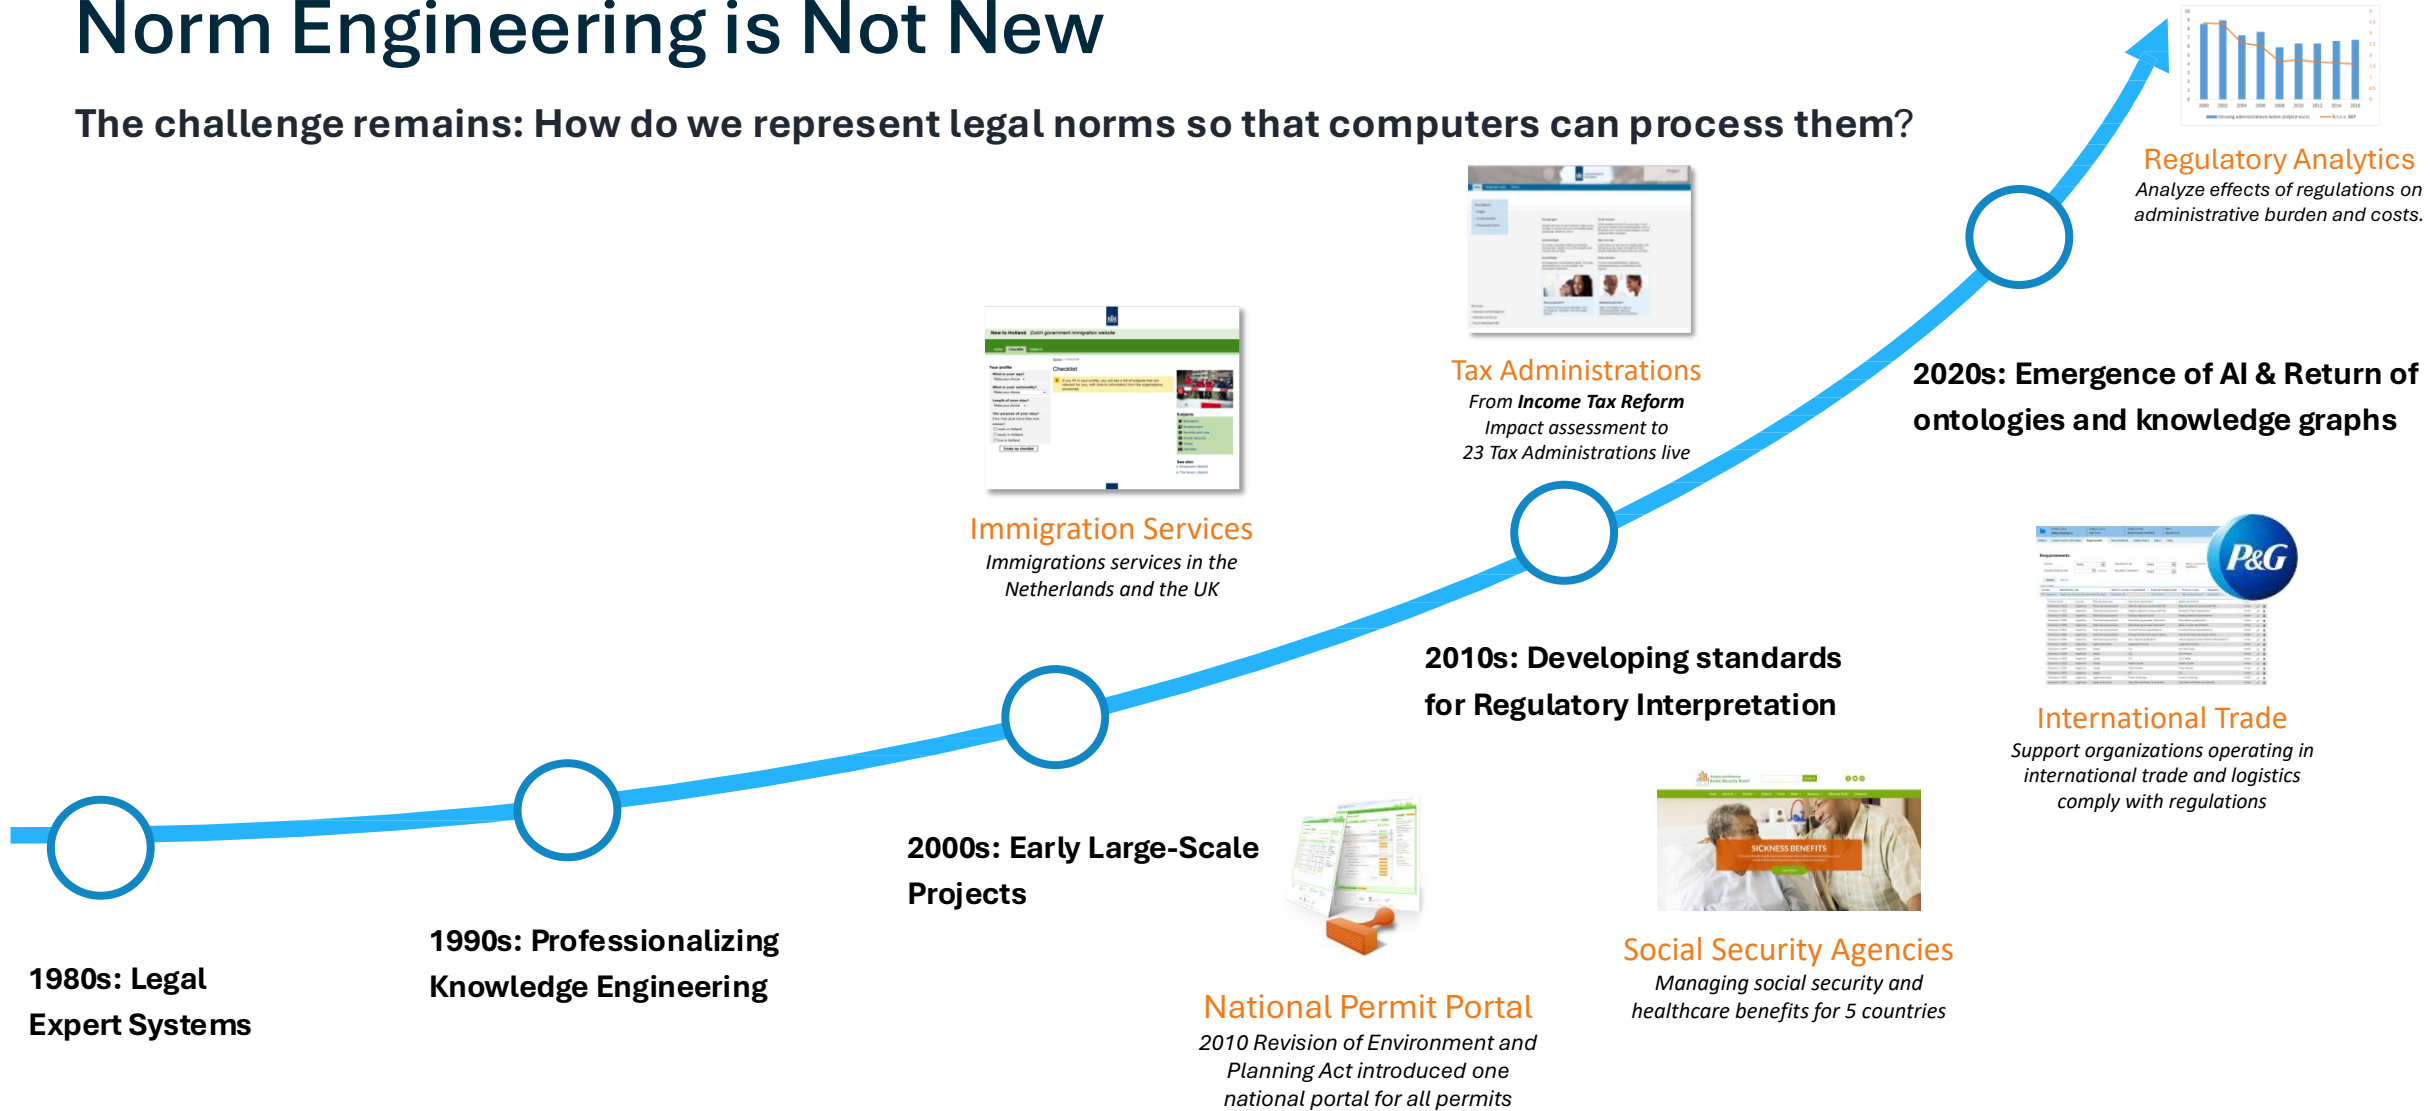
Norm Engineering is Not New

The challenge remains: How do we represent legal norms so that computers can process them?

Regulatory Analytics
Analyze effects of regulations on administrative burden and costs.

Tax Administrations
From **Income Tax Reform** Impact assessment to 23 Tax Administrations live

2020s: Emergence of AI & Return of ontologies and knowledge graphs

Immigration Services
Immigrations services in the Netherlands and the UK

P&G

2010s: Developing standards for Regulatory Interpretation

International Trade
Support organizations operating in international trade and logistics comply with regulations

2000s: Early Large-Scale Projects

SICKNESS BENEFITS

Social Security Agencies
Managing social security and healthcare benefits for 5 countries

1990s: Professionalizing Knowledge Engineering

1980s: Legal Expert Systems

National Permit Portal
2010 Revision of Environment and Planning Act introduced one national portal for all permits